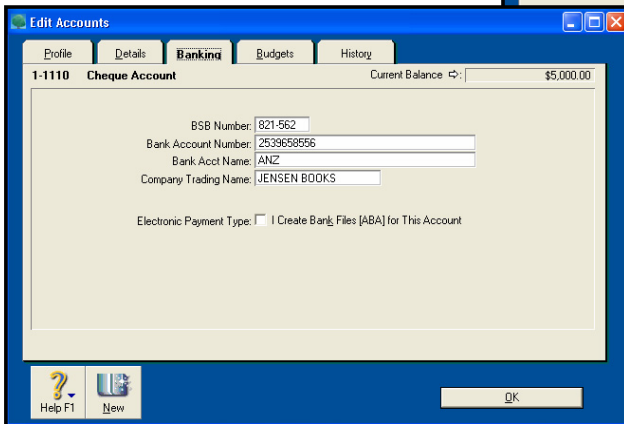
Edit Accounts

Profile | Details | Banking | Budgets | History

1-1110 Cheque Account

Current Balance ⇨: $5,000.00

BSB Number: 821-562
Bank Account Number: 2539658556
Bank Acct Name: ANZ
Company Trading Name: JENSEN BOOKS

Electronic Payment Type: I Create Bank Files [ABA] for This Account

Help F1
New
OK